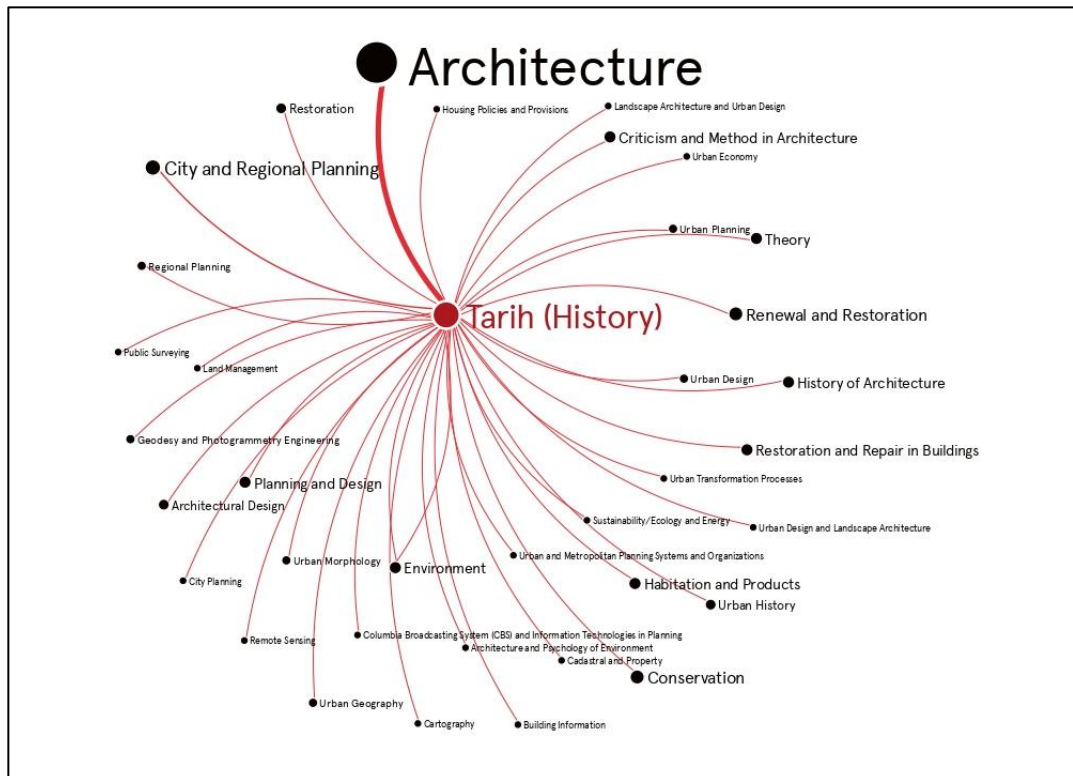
Architecture

Restoration

Housing Policies and Provisions

Landscape Architecture and Urban Design

Criticism and Method in Architecture

City and Regional Planning

Urban Economy

Urban Planning

Theory

Regional Planning

Tarih (History)

Renewal and Restoration

Public Surveying

Land Management

Urban Design

History of Architecture

Geodesy and Photogrammetry Engineering

Restoration and Repair in Buildings

Planning and Design

Urban Transformation Processes

Architectural Design

Sustainability/Ecology and Energy

Urban Design and Landscape Architecture

Urban and Metropolitan Planning Systems and Organizations

Urban Morphology

Environment

City Planning

Habitation and Products

Urban History

Remote Sensing

Columbia Broadcasting System (CBS) and Information Technologies in Planning

Architecture and Psychology of Environment

Cadastral and Property

Conservation

Urban Geography

Cartography

Building Information